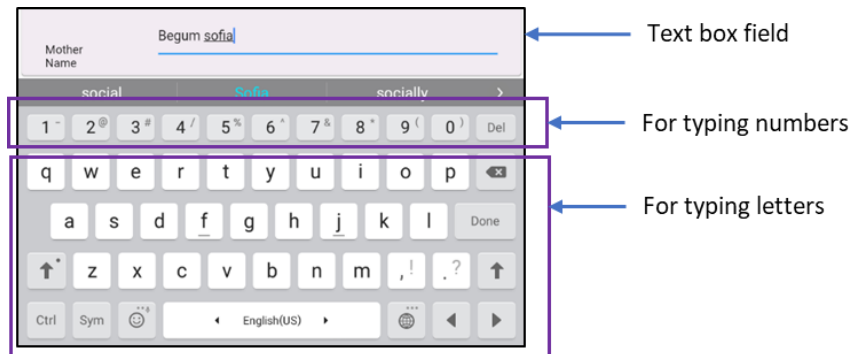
Mother Name

Begum sofia

Text box field

social | Sofia | socially | ›

1 ~ 2 @ 3 # 4 / 5 % 6 ^ 7 & 8 * 9 ( 0 ) Del

For typing numbers

q w e r t y u i o p

a s d f g h j k l Done

For typing letters

z x c v b n m , ! . ?

Ctrl Sym ◂ English(US) ▸